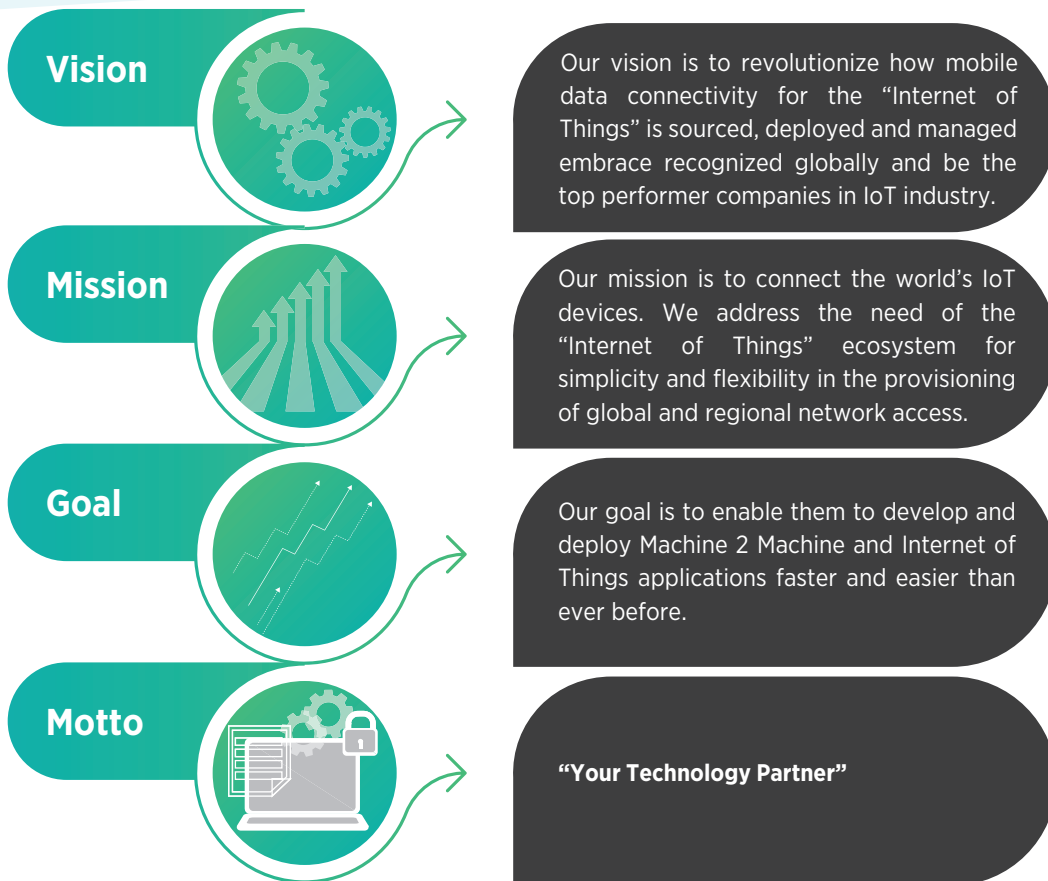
Vision

Our vision is to revolutionize how mobile data connectivity for the “Internet of Things” is sourced, deployed and managed embrace recognized globally and be the top performer companies in IoT industry.

Mission

Our mission is to connect the world’s IoT devices. We address the need of the “Internet of Things” ecosystem for simplicity and flexibility in the provisioning of global and regional network access.

Goal

Our goal is to enable them to develop and deploy Machine 2 Machine and Internet of Things applications faster and easier than ever before.

Motto

“Your Technology Partner”